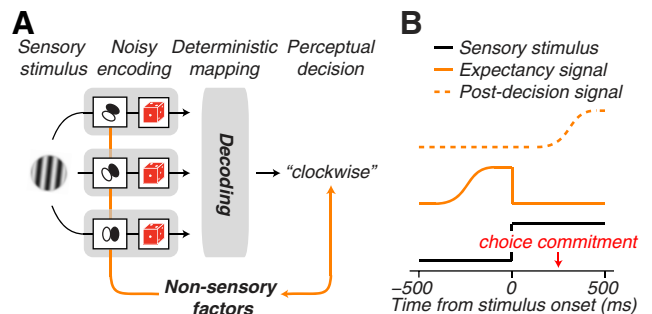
A

Sensory stimulus

Noisy encoding

Deterministic mapping

Perceptual decision

Decoding

"clockwise"

Non-sensory factors

B

Sensory stimulus

Expectancy signal

Post-decision signal

choice commitment

−500

0

500

Time from stimulus onset (ms)